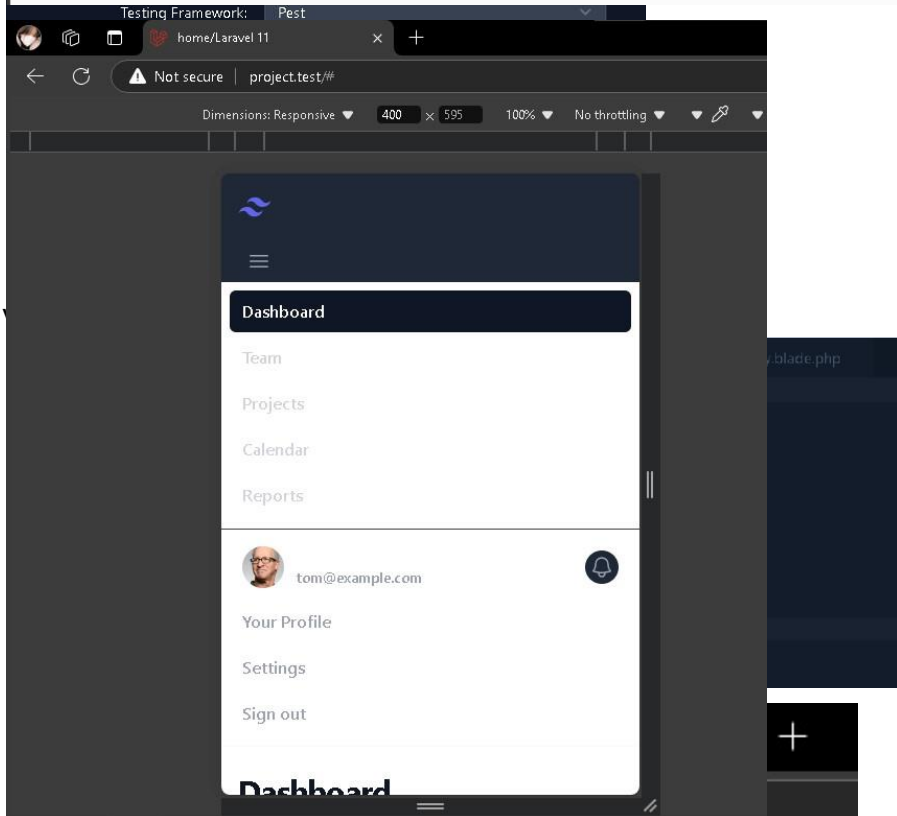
Testing Framework: Pest

home/Laravel 11

Not secure | project.test/#

Dimensions: Responsive ▼ 400 x 595 100% ▼ No throttling ▼

Dashboard

Team

Projects

Calendar

Reports

tom@example.com

Your Profile

Settings

Sign out

Dashboard

.blade.php